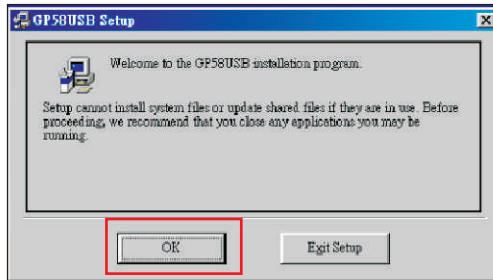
GP58USB Setup

Welcome to the GP58USB installation program.

Setup cannot install system files or update shared files if they are in use. Before proceeding, we recommend that you close any applications you may be running.

OK

Exit Setup